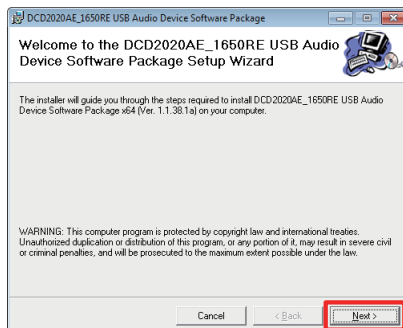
DCD2020AE_1650RE USB Audio Device Software Package

Welcome to the DCD2020AE_1650RE USB Audio Device Software Package Setup Wizard

The installer will guide you through the steps required to install DCD2020AE_1650RE USB Audio Device Software Package x64 (Ver. 1.1.38.1a) on your computer.

WARNING: This computer program is protected by copyright law and international treaties. Unauthorized duplication or distribution of this program, or any portion of it, may result in severe civil or criminal penalties, and will be prosecuted to the maximum extent possible under the law.

Cancel
< Back
Next >